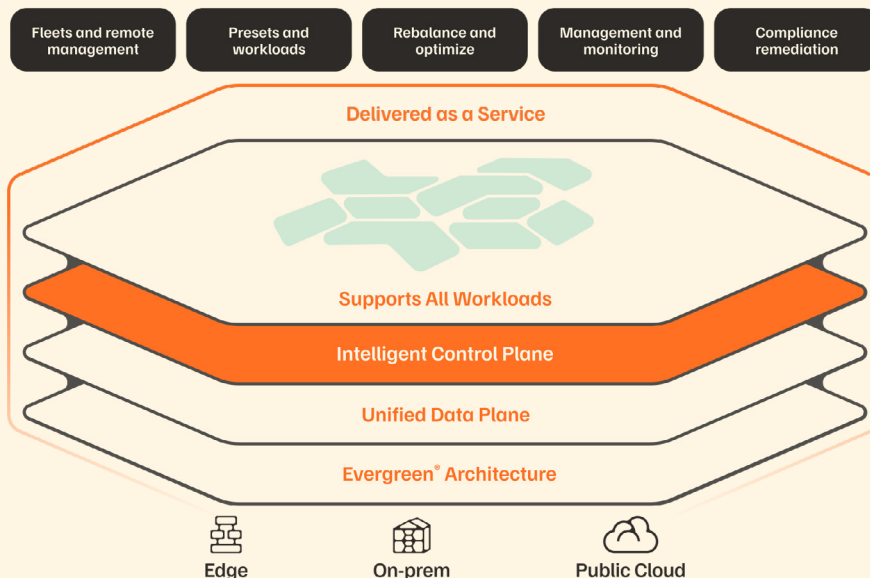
Fleets and remote management

Presets and workloads

Rebalance and optimize

Management and monitoring

Compliance remediation

Delivered as a Service

Supports All Workloads

Intelligent Control Plane

Unified Data Plane

Evergreen® Architecture

Edge

On-prem

Public Cloud